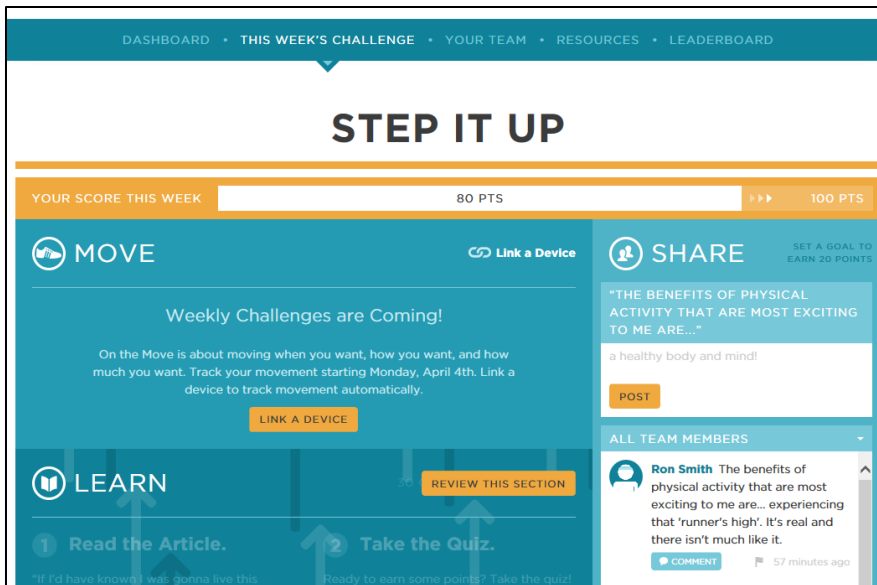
DASHBOARD • THIS WEEK'S CHALLENGE • YOUR TEAM • RESOURCES • LEADERBOARD

STEP IT UP

YOUR SCORE THIS WEEK 80 PTS 100 PTS

MOVE

Link a Device

Weekly Challenges are Coming!

On the Move is about moving when you want, how you want, and how much you want. Track your movement starting Monday, April 4th. Link a device to track movement automatically.

LINK A DEVICE

LEARN

30

REVIEW THIS SECTION

1 Read the Article.

"If I'd have known I was gonna live this

2 Take the Quiz.

Ready to earn some points? Take the quiz!

SHARE

SET A GOAL TO EARN 20 POINTS

"THE BENEFITS OF PHYSICAL ACTIVITY THAT ARE MOST EXCITING TO ME ARE..."

a healthy body and mind!

POST

ALL TEAM MEMBERS

Ron Smith The benefits of physical activity that are most exciting to me are... experiencing that 'runner's high'. It's real and there isn't much like it.

COMMENT

57 minutes ago